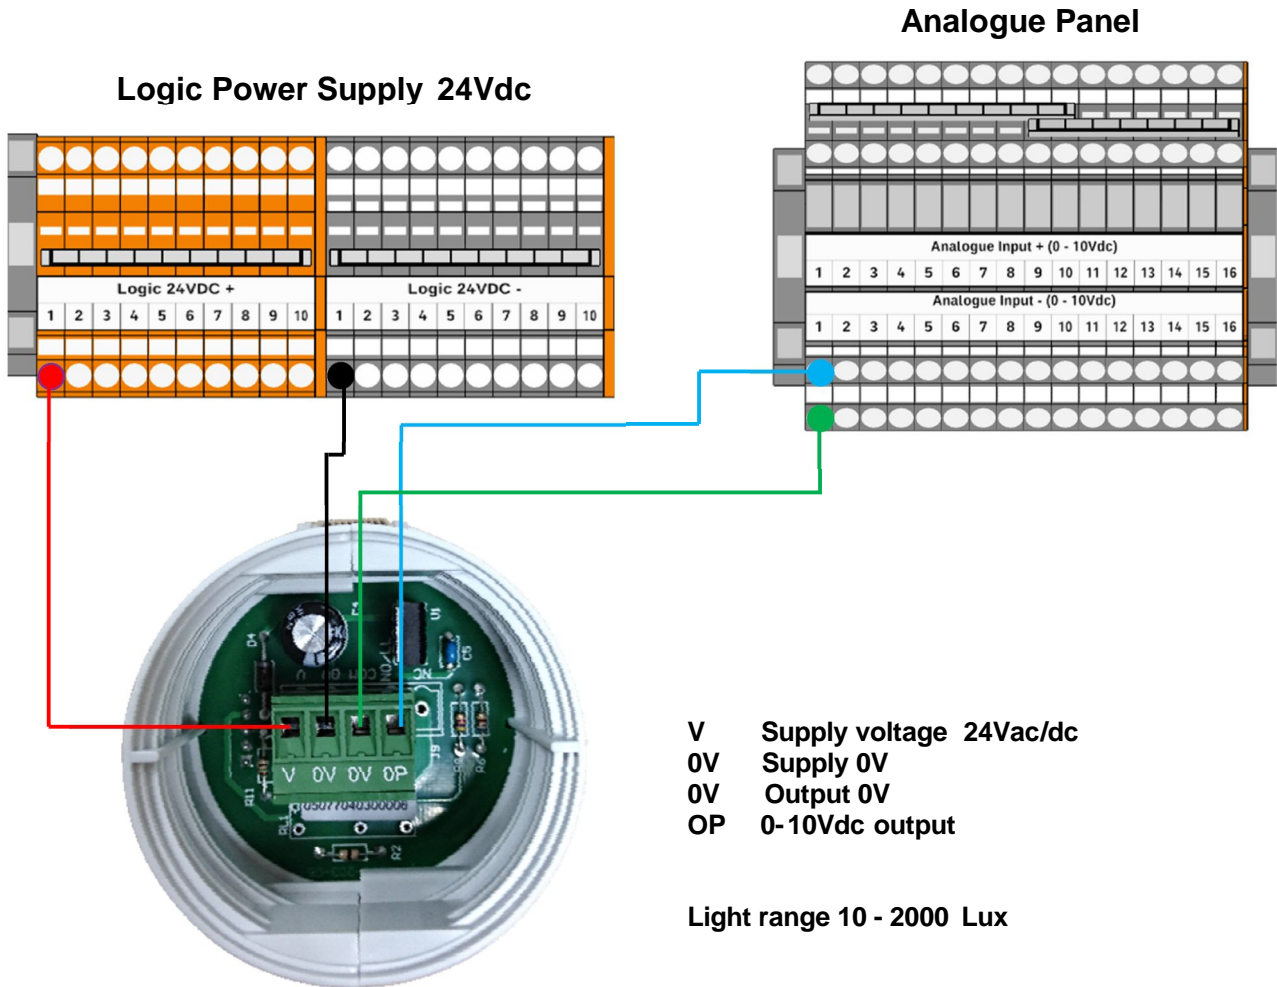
Analogue Panel

Logic Power Supply 24Vdc

Logic 24VDC +

| 1 | 2 | 3 | 4 | 5 | 6 | 7 | 8 | 9 | 10 |
|---|---|---|---|---|---|---|---|---|---|

Logic 24VDC -

| 1 | 2 | 3 | 4 | 5 | 6 | 7 | 8 | 9 | 10 |
|---|---|---|---|---|---|---|---|---|---|

Analogue Input + (0 - 10Vdc)

| 1 | 2 | 3 | 4 | 5 | 6 | 7 | 8 | 9 | 10 | 11 | 12 | 13 | 14 | 15 | 16 |
|---|---|---|---|---|---|---|---|---|---|---|---|---|---|---|---|

Analogue Input - (0 - 10Vdc)

| 1 | 2 | 3 | 4 | 5 | 6 | 7 | 8 | 9 | 10 | 11 | 12 | 13 | 14 | 15 | 16 |
|---|---|---|---|---|---|---|---|---|---|---|---|---|---|---|---|

V 0V 0V 0P

050770403000006

V Supply voltage 24Vac/dc
0V Supply 0V
0V Output 0V
OP 0-10Vdc output

Light range 10 - 2000 Lux